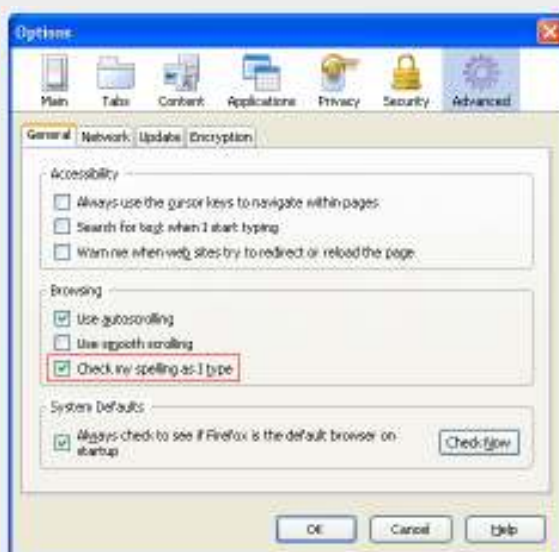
Options

Main
Tabs
Content
Applications
Privacy
Security
Advanced

General
Network
Update
Encryption

Accessibility

Always use the cursor keys to navigate within pages

Search for text when I start typing

Warn me when web sites try to redirect or reload the page

Browsing

Use autoscrolling

Use smooth scrolling

Check my spelling as I type

System Defaults

Always check to see if Firefox is the default browser on startup

Check Now

OK
Cancel
Help